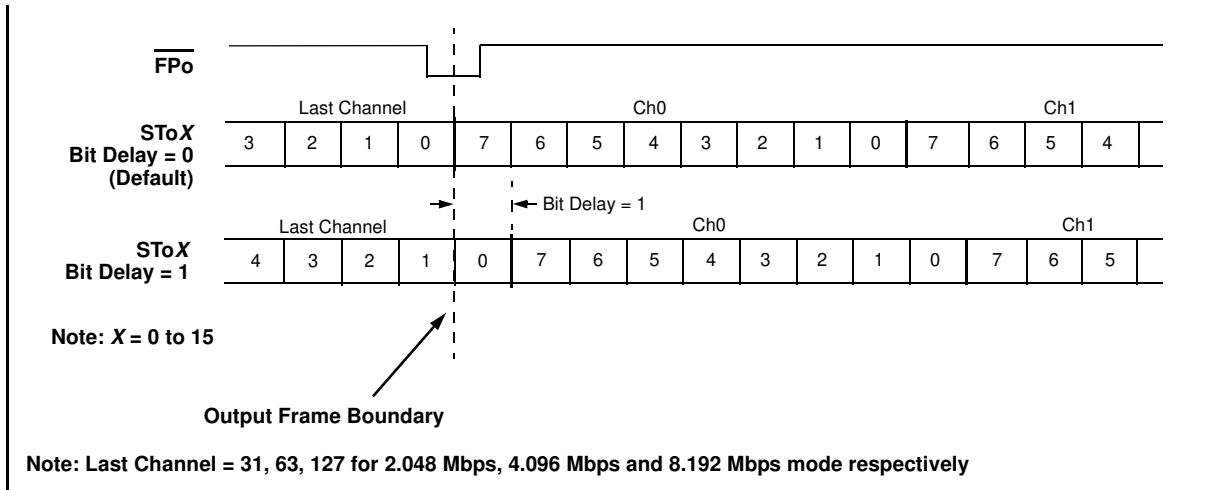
$\overline{\text{FPo}}$

Last Channel
Ch0
Ch1

STo*X*
Bit Delay = 0
(Default)

| 3 | 2 | 1 | 0 | 7 | 6 | 5 | 4 | 3 | 2 | 1 | 0 | 7 | 6 | 5 | 4 |
|---|---|---|---|---|---|---|---|---|---|---|---|---|---|---|---|

Bit Delay = 1

Last Channel
Ch0
Ch1

STo*X*
Bit Delay = 1

| 4 | 3 | 2 | 1 | 0 | 7 | 6 | 5 | 4 | 3 | 2 | 1 | 0 | 7 | 6 | 5 |
|---|---|---|---|---|---|---|---|---|---|---|---|---|---|---|---|

Note: *X* = 0 to 15

Output Frame Boundary

Note: Last Channel = 31, 63, 127 for 2.048 Mbps, 4.096 Mbps and 8.192 Mbps mode respectively